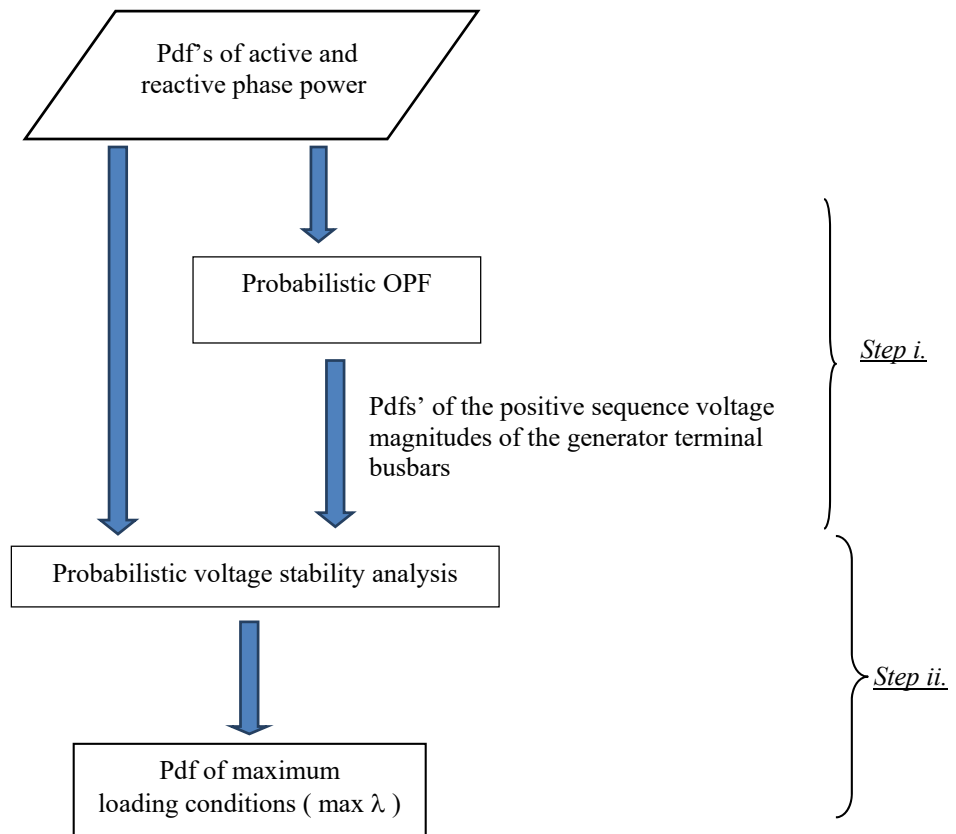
Pdf's of active and reactive phase power

Probabilistic OPF

Pdfs' of the positive sequence voltage magnitudes of the generator terminal busbars

Step i.

Probabilistic voltage stability analysis

Step ii.

Pdf of maximum loading conditions ( max $\lambda$ )